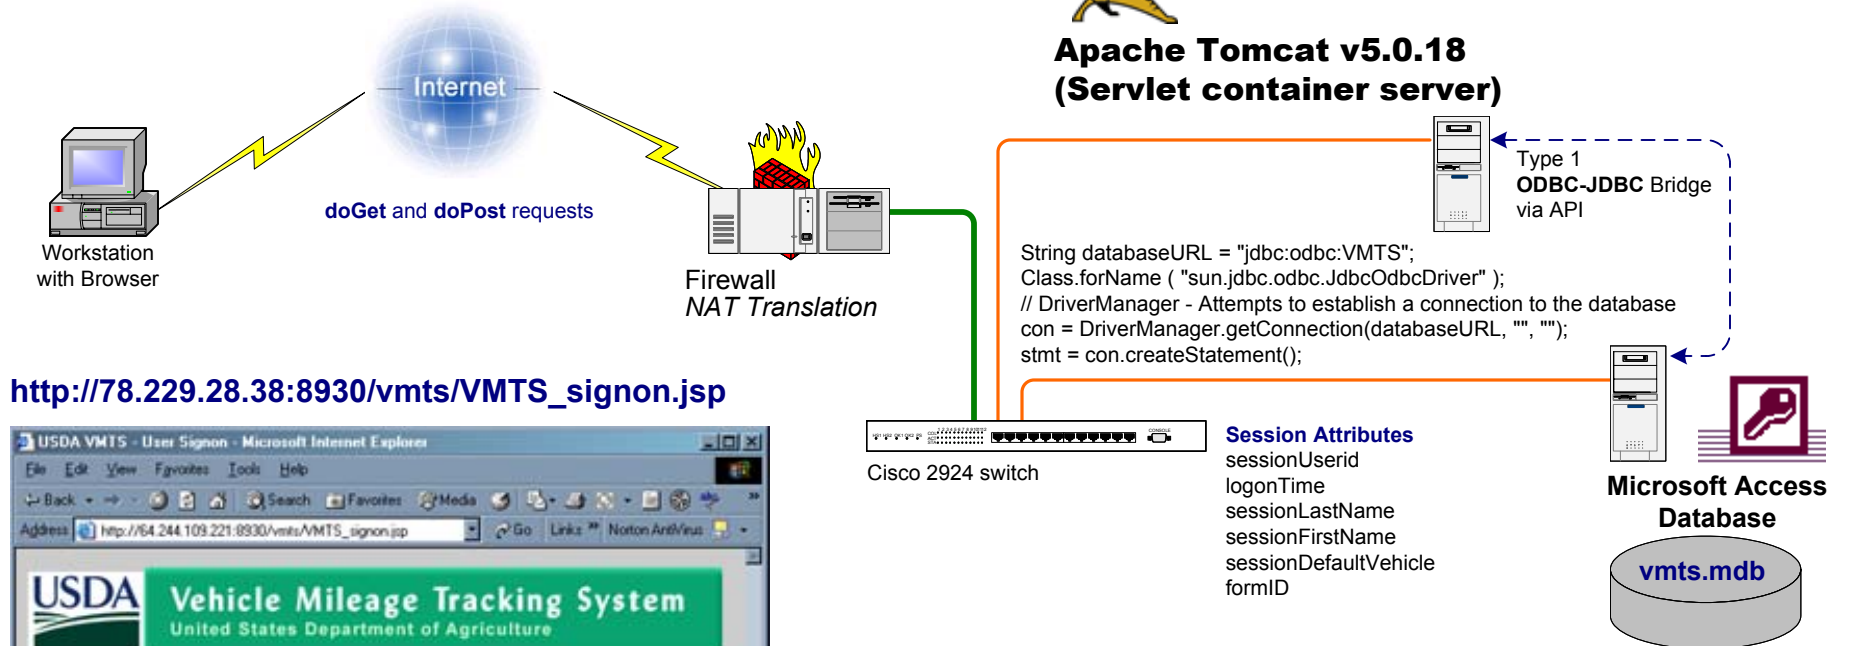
Apache Tomcat v5.0.18
(Servlet container server)

Internet

doGet and doPost requests

Workstation with Browser

Firewall
NAT Translation

Type 1
ODBC-JDBC Bridge via API

String databaseURL = "jdbc:odbc:VMTS";
Class.forName ( "sun.jdbc.odbc.JdbcOdbcDriver" );
// DriverManager - Attempts to establish a connection to the database
con = DriverManager.getConnection(databaseURL, "", "");
stmt = con.createStatement();

http://78.229.28.38:8930/vmts/VMTS_signon.jsp

USDA VMTS - User Signon - Microsoft Internet Explorer
File Edit View Favorites Tools Help
Back Search Favorites Media
Address http://64.244.109.221:8930/vmts/VMTS_signon.jsp Go Links Norton AntiVirus

USDA Vehicle Mileage Tracking System
United States Department of Agriculture

Cisco 2924 switch

Session Attributes
sessionUserid
logonTime
sessionLastName
sessionFirstName
sessionDefaultVehicle
formID

Microsoft Access Database
vmts.mdb